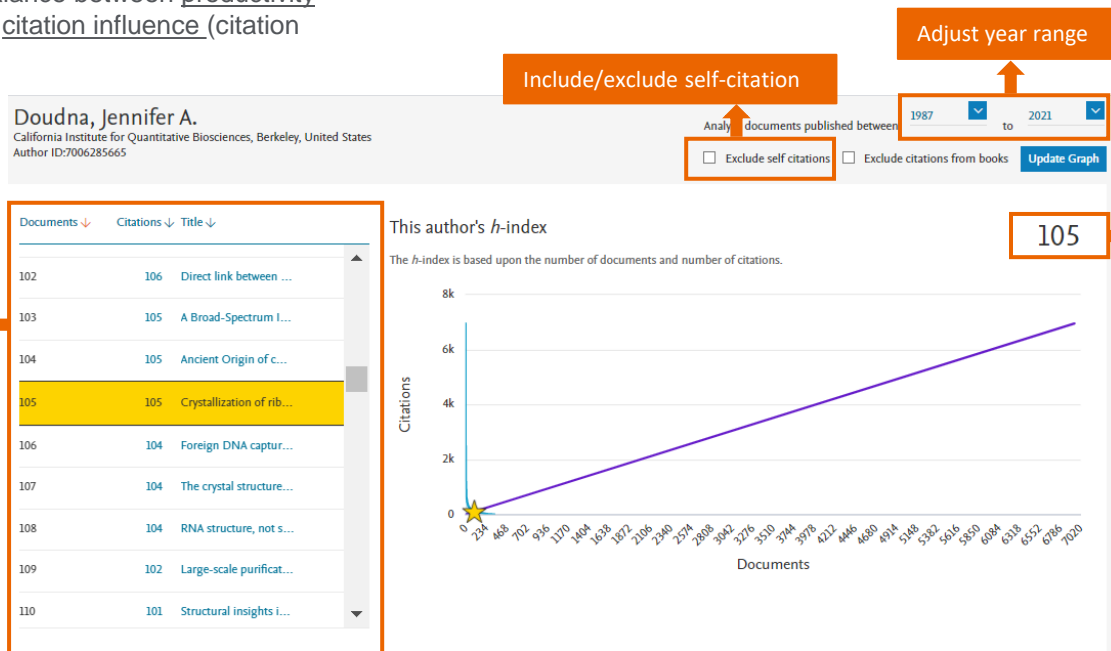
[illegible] between productivity
citation influence (citation

Adjust year range

Include/exclude self-citation

Doudna, Jennifer A.
California Institute for Quantitative Biosciences, Berkeley, United States
Author ID:7006285665

Analy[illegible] documents published between 1987 to 2021

Exclude self citations
Exclude citations from books
Update Graph

| Documents | Citations | Title |
|---|---|---|
| 102 | 106 | Direct link between ... |
| 103 | 105 | A Broad-Spectrum I... |
| 104 | 105 | Ancient Origin of c... |
| 105 | 105 | Crystallization of rib... |
| 106 | 104 | Foreign DNA captur... |
| 107 | 104 | The crystal structure... |
| 108 | 104 | RNA structure, not s... |
| 109 | 102 | Large-scale purificat... |
| 110 | 101 | Structural insights i... |

This author's $h$-index

105

The $h$-index is based upon the number of documents and number of citations.

8k
6k
4k
2k
0
Citations

0 234 468 702 936 1170 1404 1638 1872 2106 2340 2574 2808 3042 3276 3510 3744 3978 4212 4446 4680 4914 5148 5382 5616 5850 6084 6318 6552 6786 7020

Documents